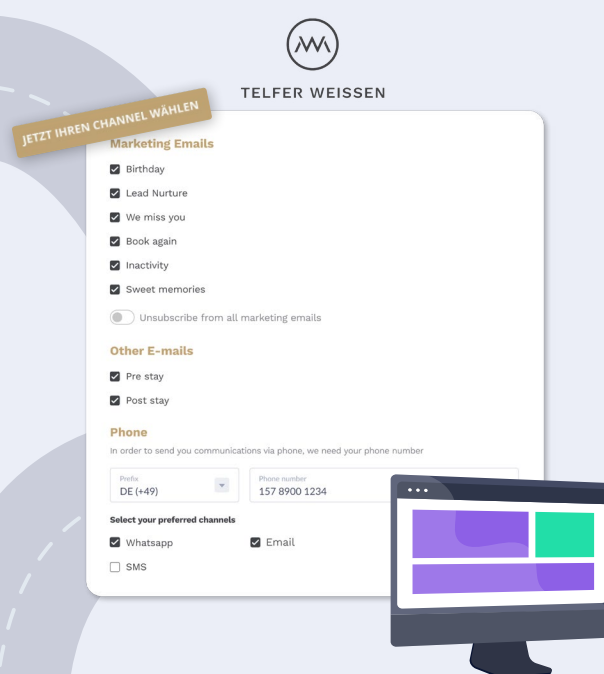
TELFER WEISSEN

JETZT IHREN CHANNEL WÄHLEN

Marketing Emails

Birthday

Lead Nurture

We miss you

Book again

Inactivity

Sweet memories

Unsubscribe from all marketing emails

Other E-mails

Pre stay

Post stay

Phone

In order to send you communications via phone, we need your phone number

Prefix
DE (+49)

Phone number
157 8900 1234

Select your preferred channels

Whatsapp

Email

SMS